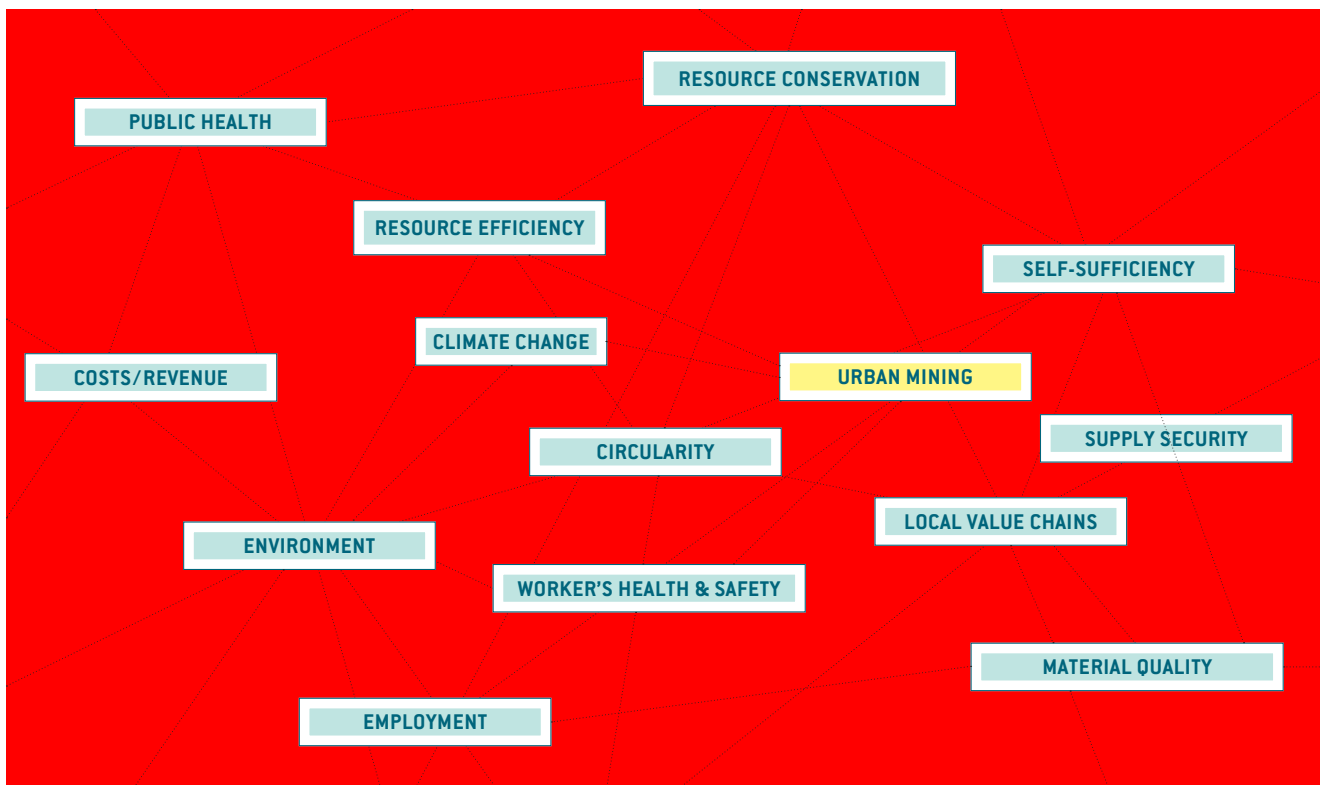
RESOURCE CONSERVATION

PUBLIC HEALTH

RESOURCE EFFICIENCY

SELF-SUFFICIENCY

CLIMATE CHANGE

COSTS/REVENUE

URBAN MINING

SUPPLY SECURITY

CIRCULARITY

LOCAL VALUE CHAINS

ENVIRONMENT

WORKER'S HEALTH & SAFETY

MATERIAL QUALITY

EMPLOYMENT